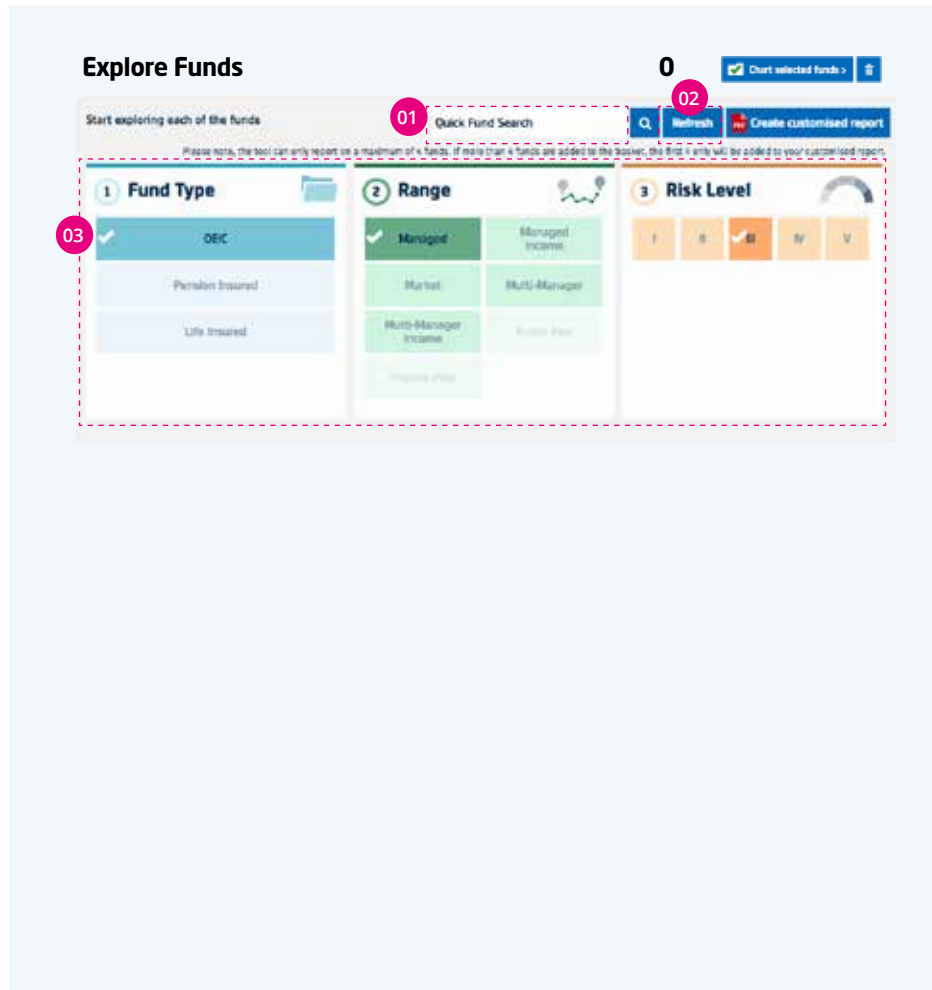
Explore Funds

0

Chart selected funds >

Start exploring each of the funds

01

Quick Fund Search

02

Refresh

Create customised report

Please note, the tool can only report on a maximum of 4 funds. If more than 4 funds are added to the basket, the first 4 only will be added to your customised report.

03

1 Fund Type

OEIC

Pension Insured

Life Insured

2 Range

Managed

Managed Income

Market

Multi-Manager

Multi-Manager Income

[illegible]

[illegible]

3 Risk Level

I

II

III

IV

V